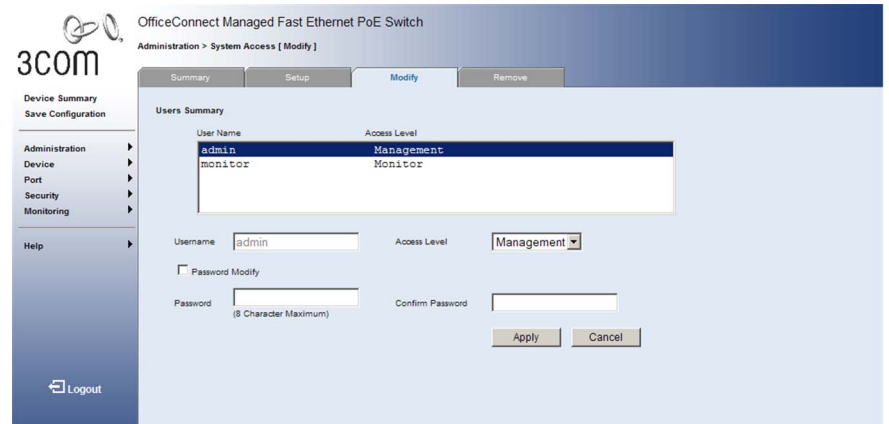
3COM

OfficeConnect Managed Fast Ethernet PoE Switch

Administration > System Access [ Modify ]

Summary | Setup | Modify | Remove

Device Summary
Save Configuration

Administration
Device
Port
Security
Monitoring

Help

Logout

Users Summary

| User Name | Access Level |
|---|---|
| admin | Management |
| monitor | Monitor |

Username admin

Access Level Management

Password Modify

Password
(8 Character Maximum)

Confirm Password

Apply Cancel